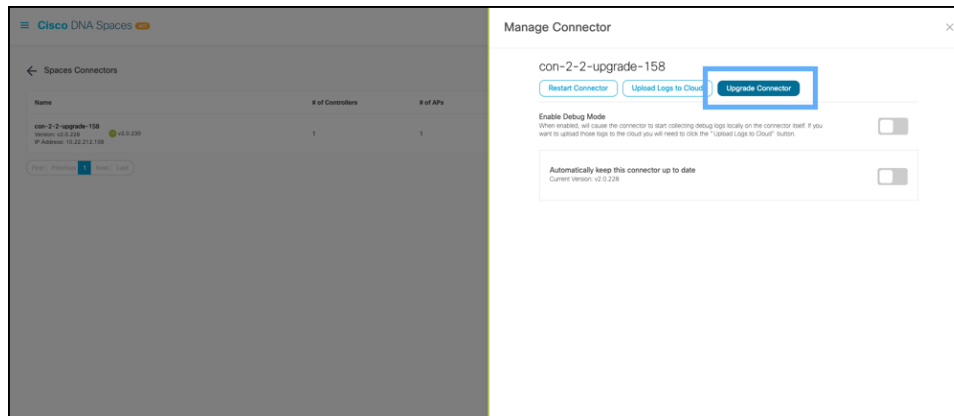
≡ Cisco DNA Spaces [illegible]

← Spaces Connectors

| Name | # of Controllers | # of APs |
|---|---|---|
| con-2-2-upgrade-158 Version: v2.0.228 v2.0.230 IP Address: 10.22.212.158 | 1 | 1 |

First Previous 1 Next Last

Manage Connector

×

con-2-2-upgrade-158

Restart Connector Upload Logs to Cloud Upgrade Connector

Enable Debug Mode
When enabled, will cause the connector to start collecting debug logs locally on the connector itself. If you want to upload those logs to the cloud you will need to click the "Upload Logs to Cloud" button.

Automatically keep this connector up to date
Current Version: v2.0.228